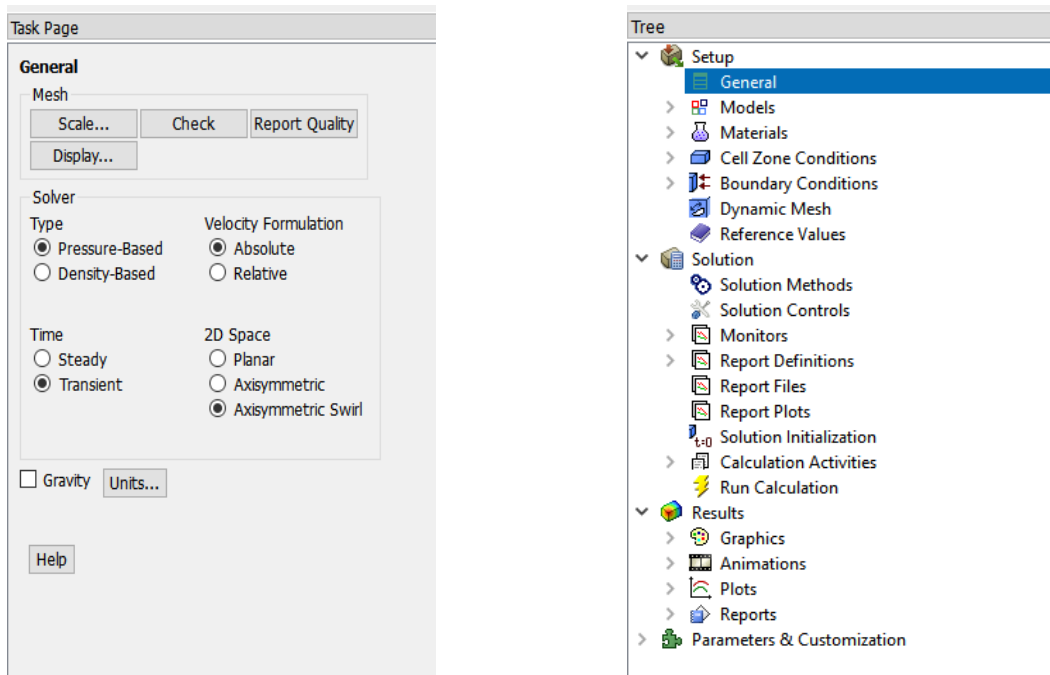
Task Page

General

Mesh

Scale... Check Report Quality

Display...

Solver

Type
Pressure-Based
Density-Based

Velocity Formulation
Absolute
Relative

Time
Steady
Transient

2D Space
Planar
Axisymmetric
Axisymmetric Swirl

Gravity Units...

Help

Tree

Setup
General
Models
Materials
Cell Zone Conditions
Boundary Conditions
Dynamic Mesh
Reference Values
Solution
Solution Methods
Solution Controls
Monitors
Report Definitions
Report Files
Report Plots
Solution Initialization
Calculation Activities
Run Calculation
Results
Graphics
Animations
Plots
Reports
Parameters & Customization